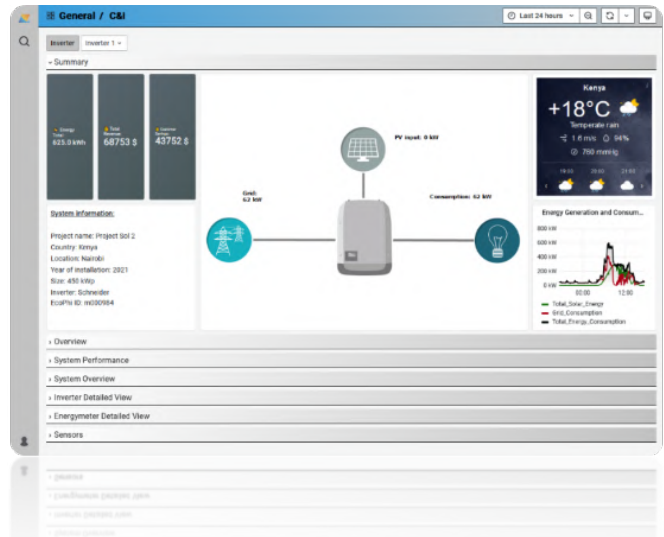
General / C&I

Last 24 hours

Inverter | Inverter 1

Summary

Energy Total
625.0 kWh

Total Revenue
68753 $

Customer Savings
43752 $

PV input: 0 kW

Grid: 62 kW

Consumption: 62 kW

System Information:

Project name: Project Sol 2
Country: Kenya
Location: Nairobi
Year of installation: 2021
Size: 450 kWp
Inverter: Schneider
EcoPhi ID: m000984

Kenya
+18°C
Temperate rain
1.6 m/s 94%
760 mmHg

Energy Generation and Consum...
800 kW
600 kW
400 kW
200 kW
0 kW
00:00
12:00
Total_Solar_Energy
Grid_Consumption
Total_Energy_Consumption

Overview
System Performance
System Overview
Inverter Detailed View
Energymeter Detailed View
Sensors